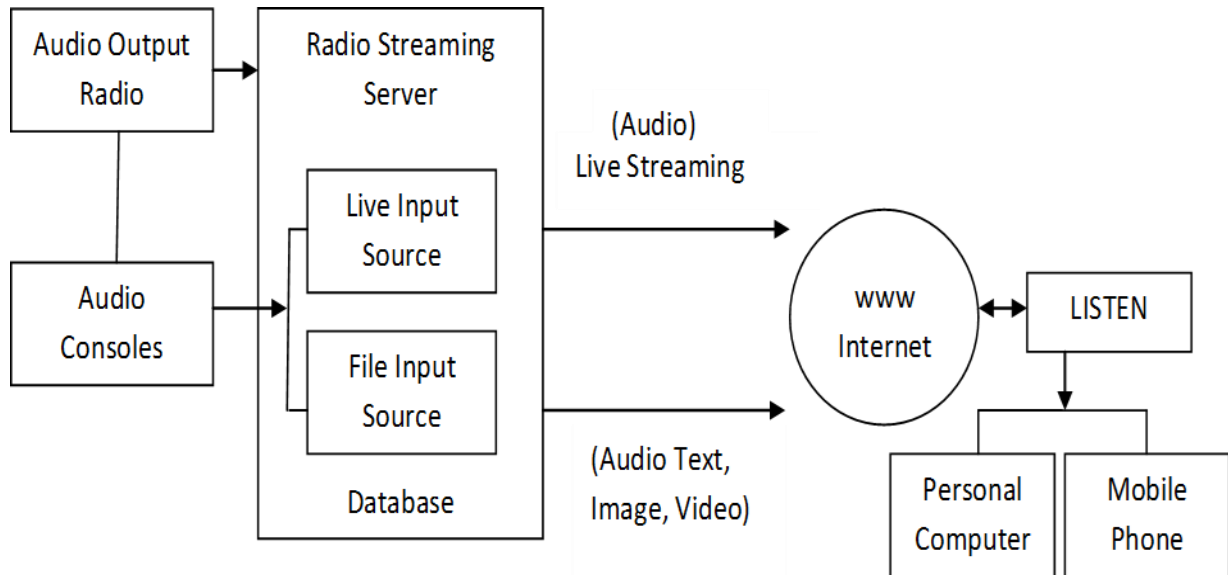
Audio Output Radio

Audio Consoles

Radio Streaming Server

Live Input Source

File Input Source

Database

(Audio) Live Streaming

(Audio Text, Image, Video)

www Internet

LISTEN

Personal Computer

Mobile Phone